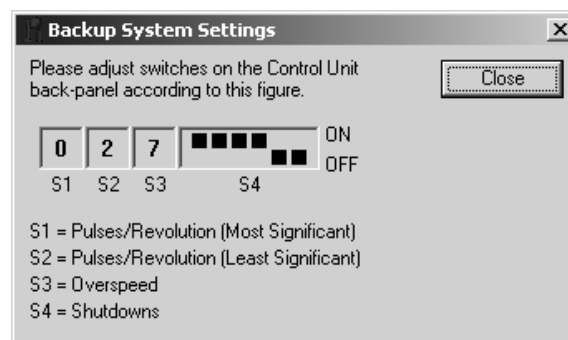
Backup System Settings

×

Please adjust switches on the Control Unit back-panel according to this figure.

Close

| 0 | 2 | 7 | |
|---|---|---|---|
| S1 | S2 | S3 | S4 |

ON
OFF

S1 = Pulses/Revolution (Most Significant)
S2 = Pulses/Revolution (Least Significant)
S3 = Overspeed
S4 = Shutdowns